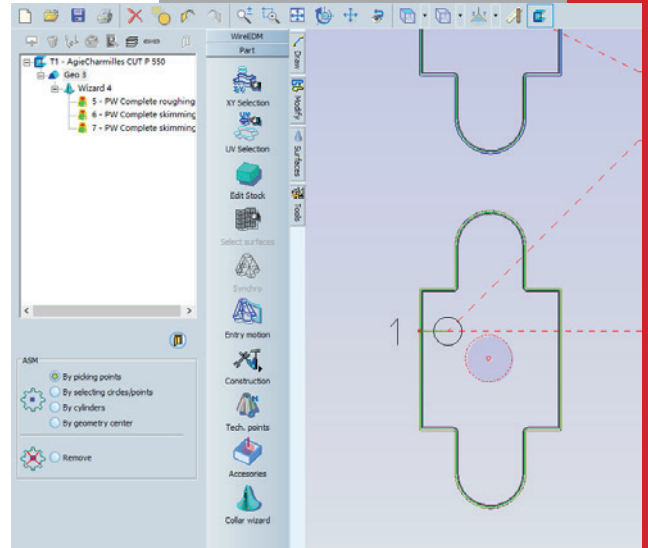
T1 - AgieCharmilles CUT P 550
Geo 3
Wizard 4
5 - PW Complete roughing
6 - PW Complete skimming
7 - PW Complete skimming

WireEDM
Part
XY Selection
UV Selection
Edit Stock
Select surfaces
Synchro
Entry motion
Construction
Tech. points
Accesories
Collar wizard

Draw
Modify
Surfaces
Tools

ASM
By picking points
By selecting circles/points
By cylinders
By geometry center
Remove

1